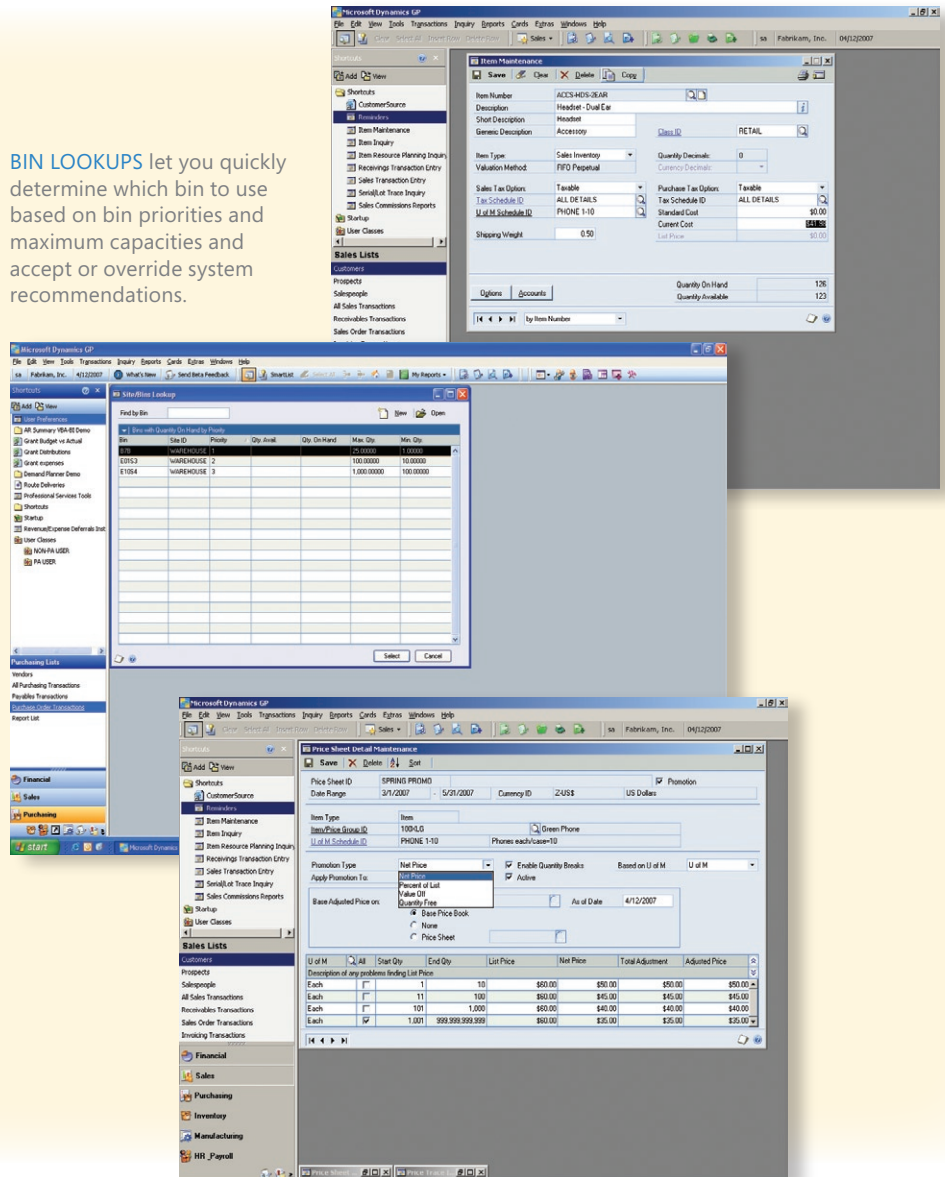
BIN LOOKUPS let you quickly determine which bin to use based on bin priorities and maximum capacities and accept or override system recommendations.

*Microsoft Dynamics GP
File Edit View Tools Transactions Inquiry Reports Cards Extras Windows Help
sa Fabrikam, Inc. 04/12/2007

Shortcuts
Add View
Shortcuts
CustomerSource
Reminders
Item Maintenance
Item Inquiry
Item Resource Planning Inquiry
Receivings Transaction Entry
Sales Transaction Entry
Serial/Lot Trace Inquiry
Sales Commissions Reports
Startup
User Classes
Sales Lists
Customers
Prospects
Salespeople
All Sales Transactions
Receivables Transactions
Sales Order Transactions

Item Maintenance
Save Clear Delete Copy
Item Number ACCS-HDS-2EAR
Description Headset - Dual Ear
Short Description Headset
Generic Description Accessory
Class ID RETAIL
Item Type: Sales Inventory
Valuation Method: FIFO Perpetual
Quantity Decimals: 0
Currency Decimals:
Sales Tax Option: Taxable
Tax Schedule ID ALL DETAILS
U of M Schedule ID PHONE 1-10
Shipping Weight 0.50
Purchase Tax Option: Taxable
Tax Schedule ID ALL DETAILS
Standard Cost $0.00
Current Cost $41.95
List Price $0.00
Options Accounts
Quantity On Hand 126
Quantity Available 123
by Item Number

Microsoft Dynamics GP
File Edit View Tools Transactions Inquiry Reports Cards Extras Windows Help
sa Fabrikam, Inc. 4/12/2007 What's New Send Beta Feedback SmartList My Reports
Shortcuts
Add View
User Preferences
AR Summary VBA-EE Demo
Grant Budget vs Actual
Grant Distributions
Grant expenses
Demand Planner Demo
Route Deliveries
Professional Services Tools
Shortcuts
Startup
Revenue/Expense Deferrals Inst
User Classes
NON-PA USER
PA USER
Purchasing Lists
Vendors
All Purchasing Transactions
Payables Transactions
Purchase Order Transactions
Report List
Financial
Sales
Purchasing
start Microsoft Dynamics

Site/Bin Lookup
Find by Bin
New Open
Bins with Quantity On Hand by Priority

| Bin | Site ID | Priority | Qty. Avail. | Qty. On Hand | Max. Qty. | Min. Qty. |
|---|---|---|---|---|---|---|
| E78 | WAREHOUSE | 1 | | | 25.00000 | 1.00000 |
| E01S3 | WAREHOUSE | 2 | | | 100.00000 | 10.00000 |
| E10S4 | WAREHOUSE | 3 | | | 1,000.00000 | 100.00000 |

Select Cancel

Microsoft Dynamics GP
File Edit View Tools Transactions Inquiry Reports Cards Extras Windows Help
sa Fabrikam, Inc. 04/12/2007
Shortcuts
Add View
Shortcuts
CustomerSource
Reminders
Item Maintenance
Item Inquiry
Item Resource Planning Inquiry
Receivings Transaction Entry
Sales Transaction Entry
Serial/Lot Trace Inquiry
Sales Commissions Reports
Startup
User Classes
Sales Lists
Customers
Prospects
Salespeople
All Sales Transactions
Receivables Transactions
Sales Order Transactions
Invoicing Transactions
Financial
Sales
Purchasing
Inventory
Manufacturing
HR_Payroll

Price Sheet Detail Maintenance
Save Delete Sort
Price Sheet ID SPRING PROMO
Promotion
Date Range 3/1/2007 - 5/31/2007 Currency ID Z-US$ US Dollars
Item Type Item
Item/Price Group ID 100XLG Green Phone
U of M Schedule ID PHONE 1-10 Phones each/case=10
Promotion Type Net Price
Enable Quantity Breaks
Based on U of M U of M
Apply Promotion To:
Net Price
Percent of List
Value Off
Quantity Free
Active
Base Adjusted Price on:
Base Price Book
None
Price Sheet
As of Date 4/12/2007

| U of M | All | Start Qty | End Qty | List Price | Net Price | Total Adjustment | Adjusted Price |
|---|---|---|---|---|---|---|---|
| Description of any problems finding List Price | | | | | | | |
| Each | | 1 | 10 | $60.00 | $50.00 | $50.00 | $50.00 |
| Each | | 11 | 100 | $60.00 | $45.00 | $45.00 | $45.00 |
| Each | | 101 | 1,000 | $60.00 | $40.00 | $40.00 | $40.00 |
| Each | | 1,001 | 999,999,999,999 | $60.00 | $35.00 | $35.00 | $35.00 |

Price Sheet ... Price Trace ...